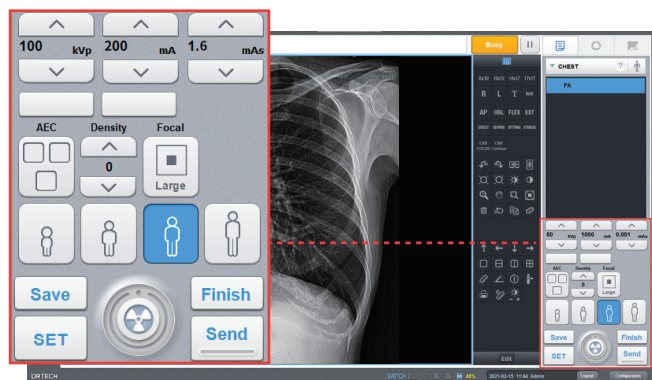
100 kVp
200 mA
1.6 mAs

AEC
Density
0
Focal
Large

Save
Finish
SET
Send

Busy
CHEST
PA

8x10 10x12 14x17 17x17
R L T N/A
AP OBL FLEX EXT

Edit

80 kVp
1000 mA
0.001 mAs
AEC
Density
0
Focal
Large
Save
Finish
SET
Send

DRTECH
SWITCH
Logout
Configuration